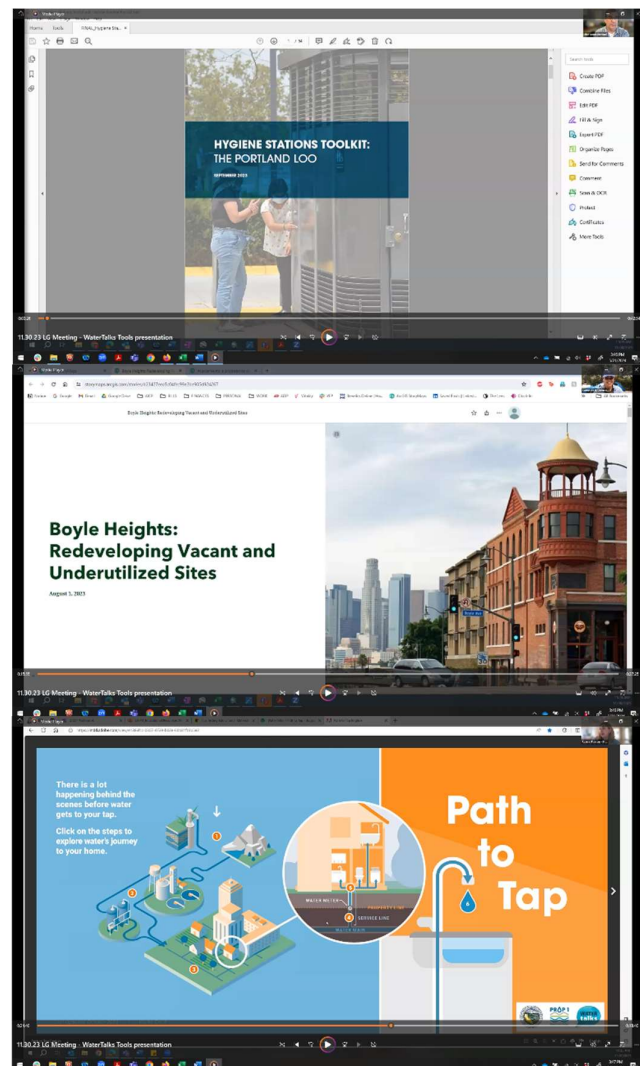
Home Tools FINAL_Hygiene Sta...

HYGIENE STATIONS TOOLKIT:
THE PORTLAND LOO

SEPTEMBER 2023

Search tools
Create PDF
Combine Files
Edit PDF
Fill & Sign
Export PDF
Organize Pages
Send for Comments
Comment
Scan & OCR
Protect
Certificates
More Tools

11.30.23 LG Meeting - WaterTalks Tools presentation

Boyle Heights Redeveloping Vacant and Underutilized Sites

Boyle Heights:
Redeveloping Vacant and Underutilized Sites

August 1, 2023

11.30.23 LG Meeting - WaterTalks Tools presentation

There is a lot happening behind the scenes before water gets to your tap.
Click on the steps to explore water's journey to your home.

1
2
3
4
5
6

WATER METER
PROPERTY LINE
SERVICE LINE
WATER MAIN

Path to Tap

PROP 1

11.30.23 LG Meeting - WaterTalks Tools presentation